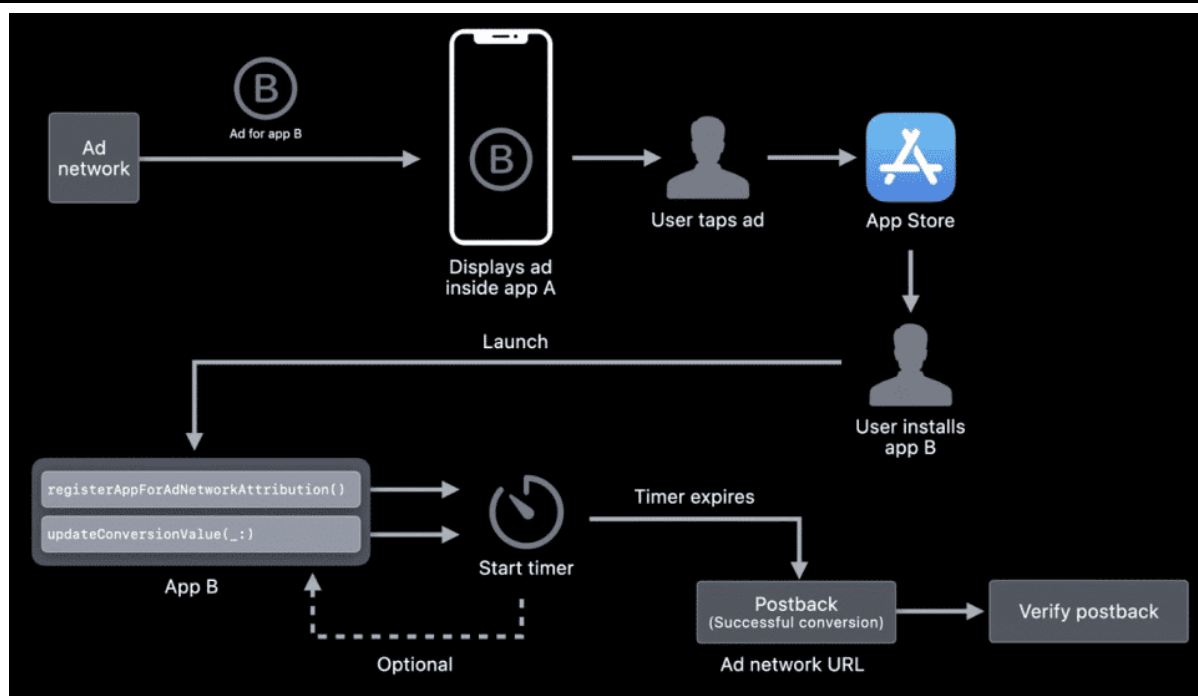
B
Ad for app B

Ad network

B

Displays ad inside app A

User taps ad

App Store

Launch

User installs app B

registerAppForAdNetworkAttribution()

updateConversionValue(_:)

App B

Start timer

Timer expires

Optional

Postback
(Successful conversion)

Ad network URL

Verify postback